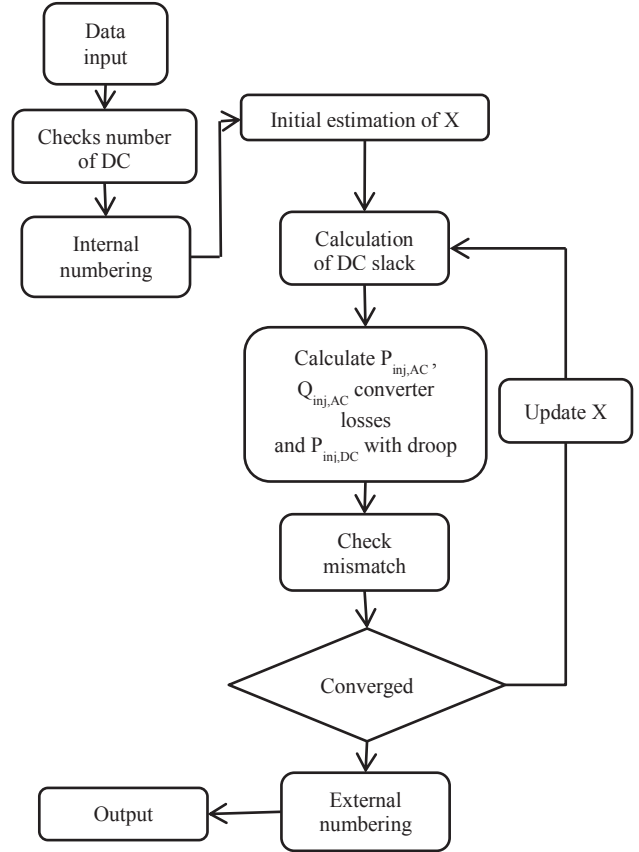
Data input

Checks number of DC

Internal numbering

Initial estimation of X

Calculation of DC slack

Calculate $P_{inj,AC}$, $Q_{inj,AC}$ converter losses and $P_{inj,DC}$ with droop

Update X

Check mismatch

Converged

External numbering

Output